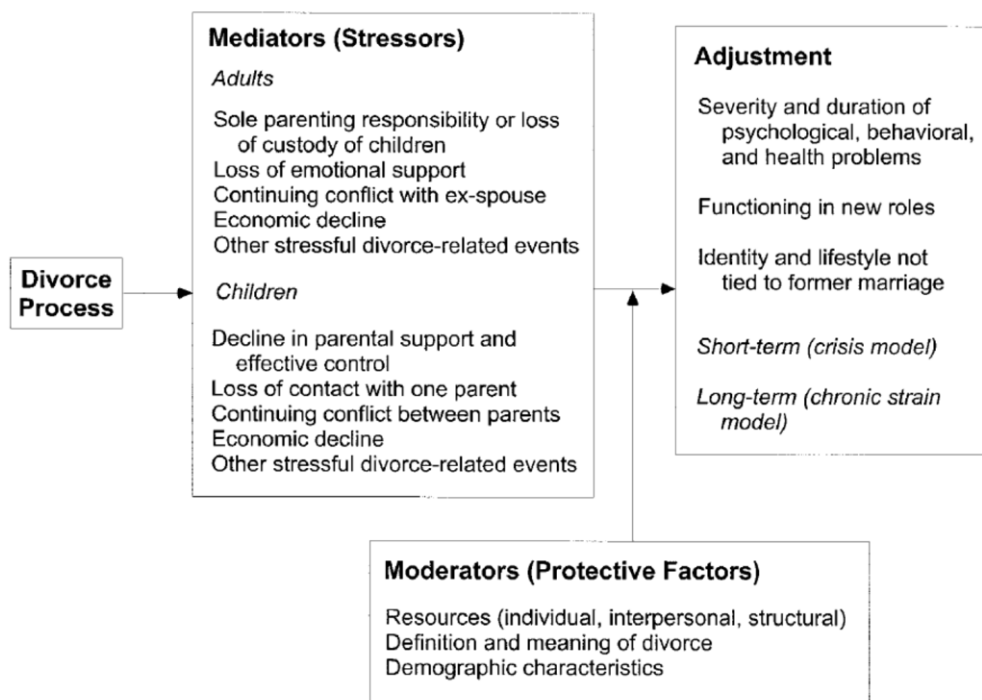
Divorce Process

Mediators (Stressors)

Adults

Sole parenting responsibility or loss of custody of children
Loss of emotional support
Continuing conflict with ex-spouse
Economic decline
Other stressful divorce-related events

Children

Decline in parental support and effective control
Loss of contact with one parent
Continuing conflict between parents
Economic decline
Other stressful divorce-related events

Adjustment

Severity and duration of psychological, behavioral, and health problems

Functioning in new roles

Identity and lifestyle not tied to former marriage

Short-term (crisis model)

Long-term (chronic strain model)

Moderators (Protective Factors)

Resources (individual, interpersonal, structural)
Definition and meaning of divorce
Demographic characteristics